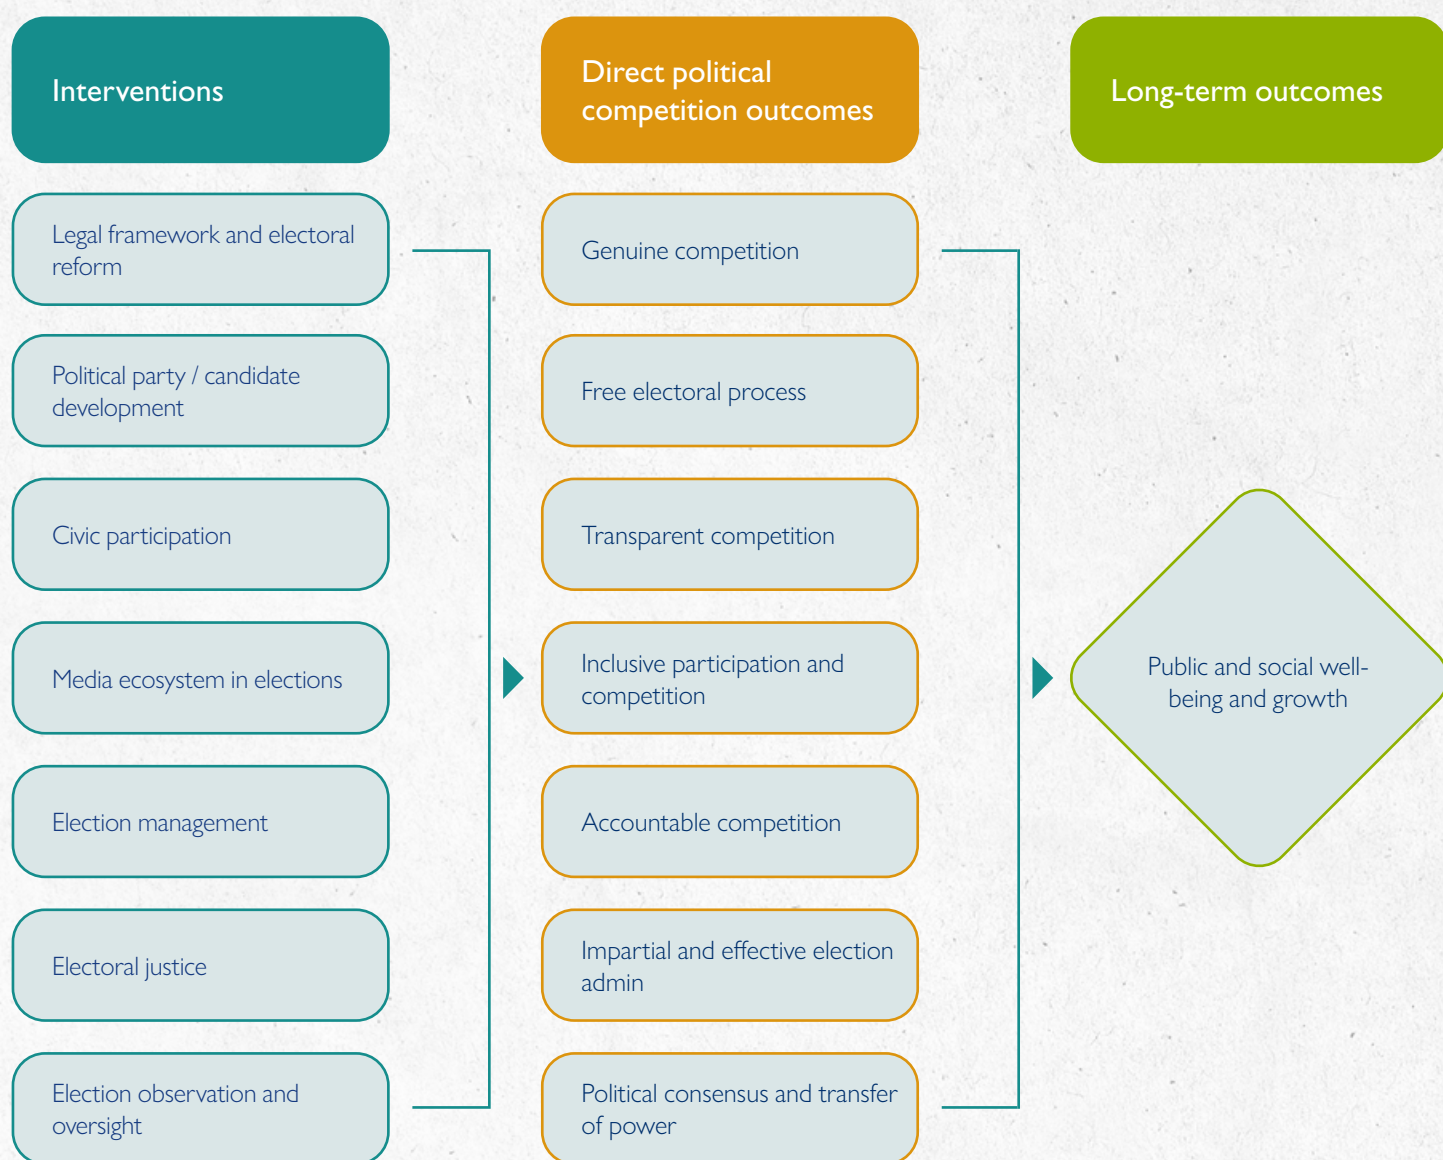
Interventions

Legal framework and electoral reform

Political party / candidate development

Civic participation

Media ecosystem in elections

Election management

Electoral justice

Election observation and oversight

Direct political competition outcomes

Genuine competition

Free electoral process

Transparent competition

Inclusive participation and competition

Accountable competition

Impartial and effective election admin

Political consensus and transfer of power

Long-term outcomes

Public and social well-being and growth